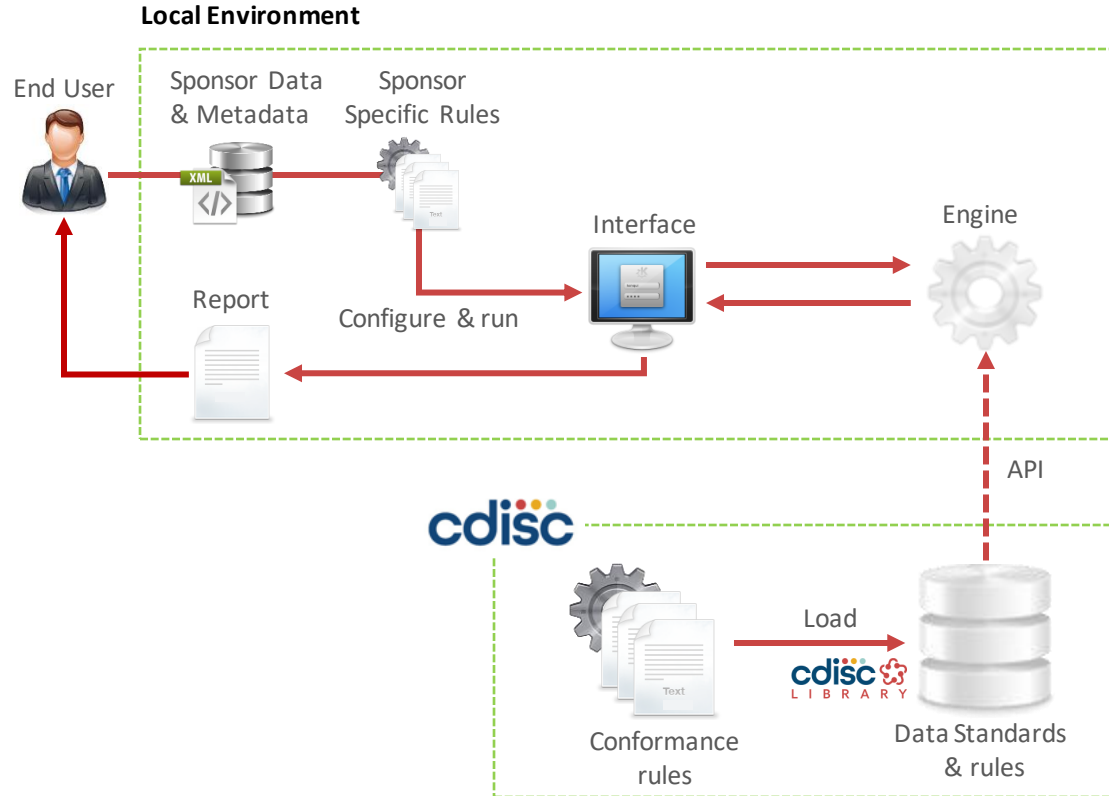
Local Environment

End User

Sponsor Data & Metadata

XML

Sponsor Specific Rules

Text

Interface

Engine

Report

Configure & run

API

cdisc

Text

Load

cdisc LIBRARY

Conformance rules

Data Standards & rules